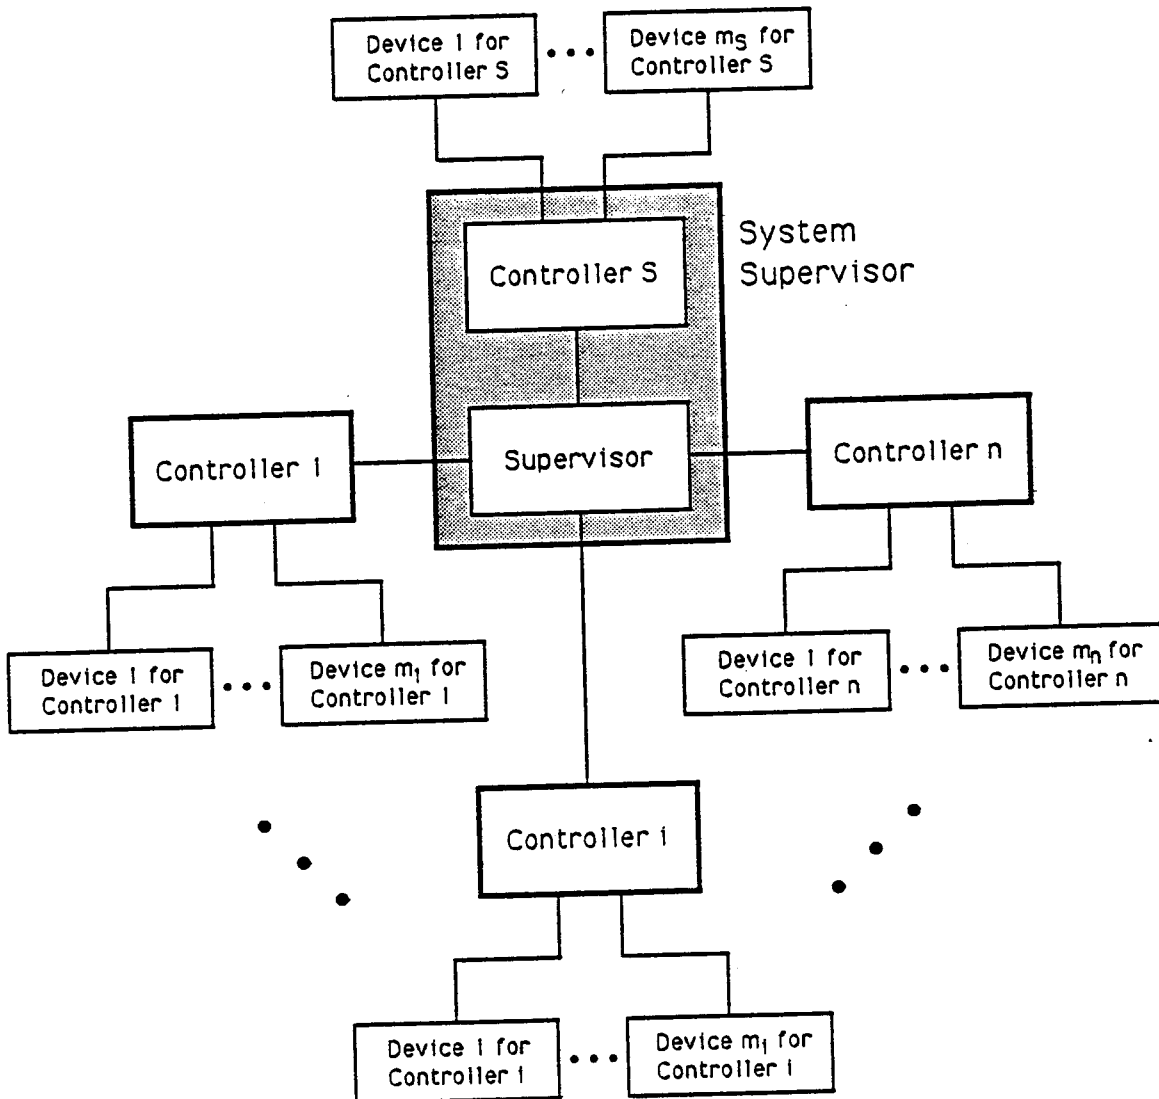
Device 1 for Controller S

• • •

Device $m_S$ for Controller S

System Supervisor

Controller S

Supervisor

Controller 1

Controller n

Device 1 for Controller 1

• • •

Device $m_1$ for Controller 1

Device 1 for Controller n

• • •

Device $m_n$ for Controller n

Controller i

Device 1 for Controller i

• • •

Device $m_i$ for Controller i